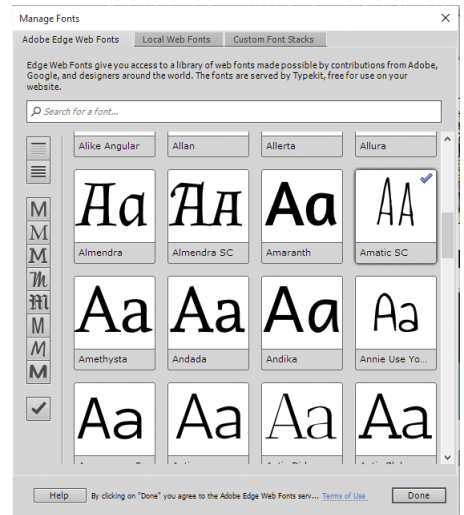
Manage Fonts

Adobe Edge Web Fonts | Local Web Fonts | Custom Font Stacks

Edge Web Fonts give you access to a library of web fonts made possible by contributions from Adobe, Google, and designers around the world. The fonts are served by Typekit, free for use on your website.

Search for a font...

M M M M M M M M

Alike Angular | Allan | Allerta | Allura

Aa Almendra | AA Almendra SC | Aa Amaranth | AA Amatic SC

Aa Amethysta | Aa Andada | Aa Andika | Aa Annie Use Yo...

Aa | Aa | Aa | Aa

Help | By clicking on "Done" you agree to the Adobe Edge Web Fonts serv... Terms of Use | Done